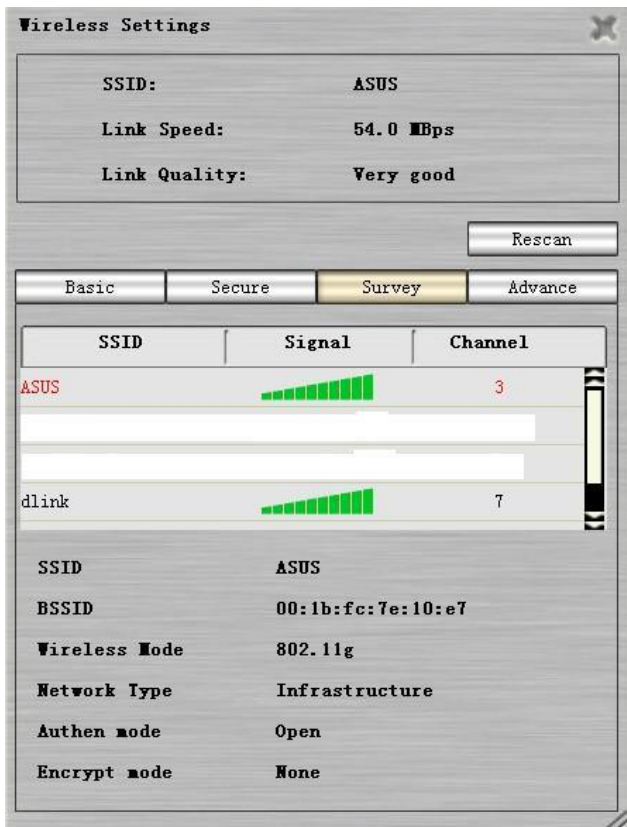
Wireless Settings

SSID: ASUS

Link Speed: 54.0 MBps

Link Quality: Very good

Rescan

Basic | Secure | Survey | Advance

| SSID | Signal | Channel |
|---|---|---|
| ASUS | | 3 |
| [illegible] | | |
| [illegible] | | |
| dlink | | 7 |

SSID ASUS

BSSID 00:1b:fc:7e:10:e7

Wireless Mode 802.11g

Network Type Infrastructure

Authen mode Open

Encrypt mode None